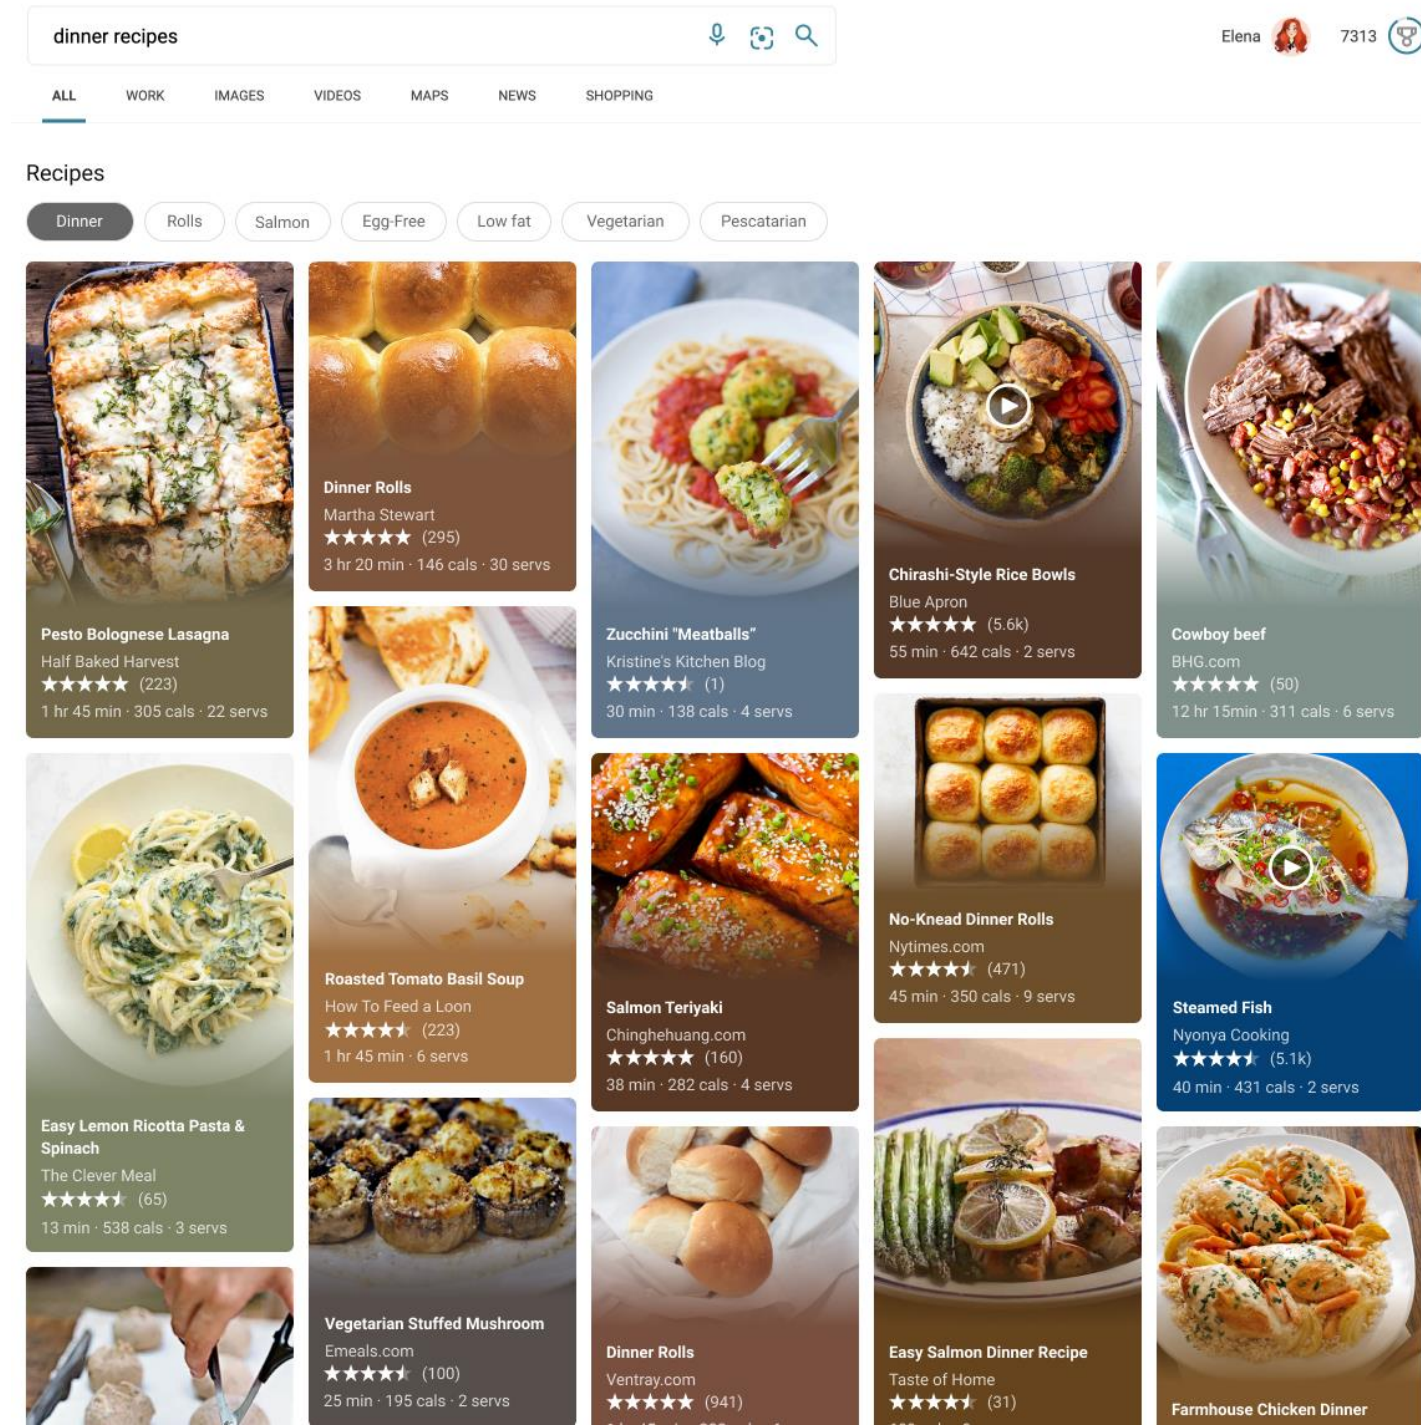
dinner recipes

Elena 7313

ALL WORK IMAGES VIDEOS MAPS NEWS SHOPPING

Recipes

Dinner Rolls Salmon Egg-Free Low fat Vegetarian Pescatarian

Pesto Bolognese Lasagna
Half Baked Harvest
★★★★★ (223)
1 hr 45 min · 305 cals · 22 servs

Easy Lemon Ricotta Pasta & Spinach
The Clever Meal
★★★★★ (65)
13 min · 538 cals · 3 servs

Dinner Rolls
Martha Stewart
★★★★★ (295)
3 hr 20 min · 146 cals · 30 servs

Roasted Tomato Basil Soup
How To Feed a Loon
★★★★★ (223)
1 hr 45 min · 6 servs

Vegetarian Stuffed Mushroom
Emeals.com
★★★★★ (100)
25 min · 195 cals · 2 servs

Zucchini "Meatballs"
Kristine's Kitchen Blog
★★★★★ (1)
30 min · 138 cals · 4 servs

Salmon Teriyaki
Chinghehuang.com
★★★★★ (160)
38 min · 282 cals · 4 servs

Dinner Rolls
Ventray.com
★★★★★ (941)

Chirashi-Style Rice Bowls
Blue Apron
★★★★★ (5.6k)
55 min · 642 cals · 2 servs

No-Knead Dinner Rolls
Nytimes.com
★★★★★ (471)
45 min · 350 cals · 9 servs

Easy Salmon Dinner Recipe
Taste of Home
★★★★★ (31)

Cowboy beef
BHG.com
★★★★★ (50)
12 hr 15min · 311 cals · 6 servs

Steamed Fish
Nyonya Cooking
★★★★★ (5.1k)
40 min · 431 cals · 2 servs

Farmhouse Chicken Dinner